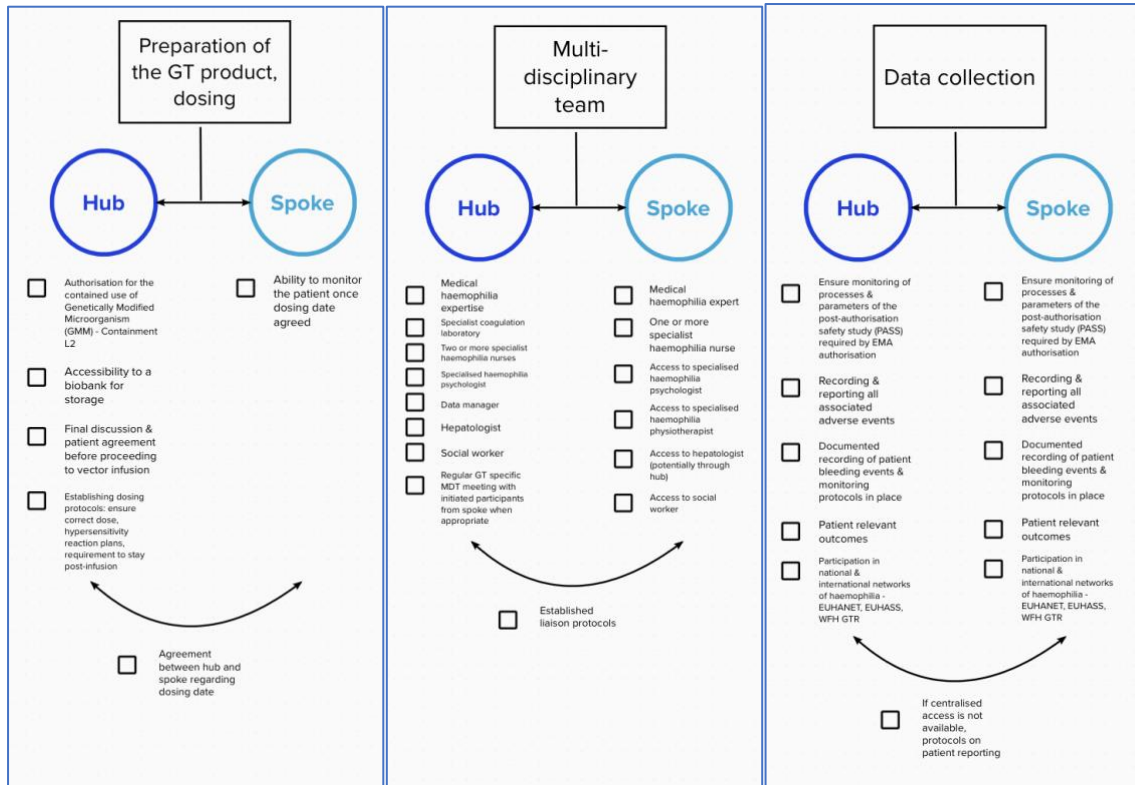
Preparation of the GT product, dosing

Hub

Spoke

Authorisation for the contained use of Genetically Modified Microorganism (GMM) - Containment L2

Accessibility to a biobank for storage

Final discussion & patient agreement before proceeding to vector infusion

Establishing dosing protocols: ensure correct dose, hypersensitivity reaction plans, requirement to stay post-infusion

Ability to monitor the patient once dosing date agreed

Agreement between hub and spoke regarding dosing date

Multi-disciplinary team

Hub

Spoke

Medical haemophilia expertise

Specialist coagulation laboratory

Two or more specialist haemophilia nurses

Specialised haemophilia psychologist

Data manager

Hepatologist

Social worker

Regular GT specific MDT meeting with initiated participants from spoke when appropriate

Medical haemophilia expert

One or more specialist haemophilia nurse

Access to specialised haemophilia psychologist

Access to specialised haemophilia physiotherapist

Access to hepatologist (potentially through hub)

Access to social worker

Established liaison protocols

Data collection

Hub

Spoke

Ensure monitoring of processes & parameters of the post-authorisation safety study (PASS) required by EMA authorisation

Recording & reporting all associated adverse events

Documented recording of patient bleeding events & monitoring protocols in place

Patient relevant outcomes

Participation in national & international networks of haemophilia - EUHANET, EUHASS, WFH GTR

Ensure monitoring of processes & parameters of the post-authorisation safety study (PASS) required by EMA authorisation

Recording & reporting all associated adverse events

Documented recording of patient bleeding events & monitoring protocols in place

Patient relevant outcomes

Participation in national & international networks of haemophilia - EUHANET, EUHASS, WFH GTR

If centralised access is not available, protocols on patient reporting